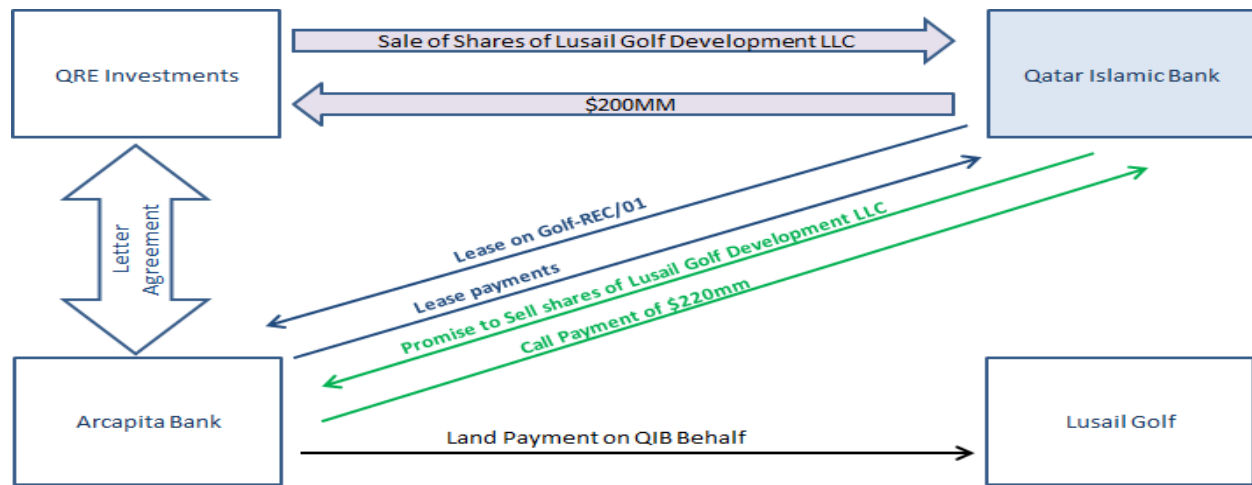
QRE Investments

Sale of Shares of Lusail Golf Development LLC

$200MM

Qatar Islamic Bank

Letter Agreement

Lease on Golf-REC/01

Lease payments

Promise to Sell shares of Lusail Golf Development LLC

Call Payment of $220mm

Arcapita Bank

Land Payment on QIB Behalf

Lusail Golf